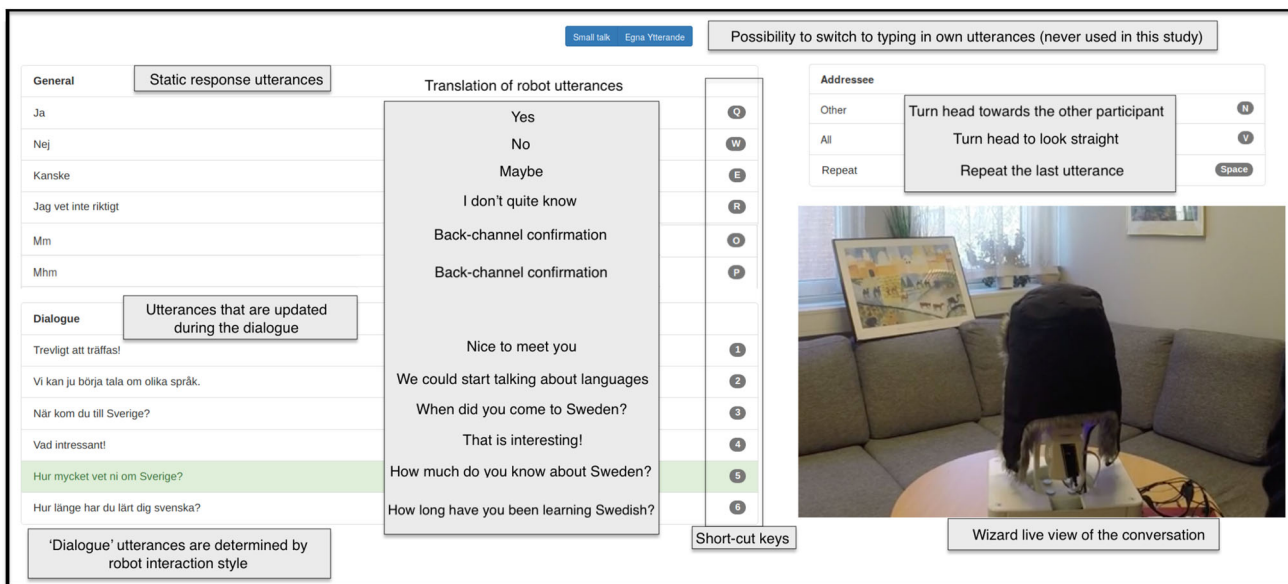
Small talk Egna Ytterande

Possibility to switch to typing in own utterances (never used in this study)

General

Static response utterances

Translation of robot utterances

| | | |
|---|---|---|
| Ja | Yes | Q |
| Nej | No | W |
| Kanske | Maybe | E |
| Jag vet inte riktigt | I don't quite know | R |
| Mm | Back-channel confirmation | O |
| Mhm | Back-channel confirmation | P |

Dialogue

Utterances that are updated during the dialogue

| | | |
|---|---|---|
| Trevligt att träffas! | Nice to meet you | 1 |
| Vi kan ju börja tala om olika språk. | We could start talking about languages | 2 |
| När kom du till Sverige? | When did you come to Sweden? | 3 |
| Vad intressant! | That is interesting! | 4 |
| Hur mycket vet ni om Sverige? | How much do you know about Sweden? | 5 |
| Hur länge har du lärt dig svenska? | How long have you been learning Swedish? | 6 |

'Dialogue' utterances are determined by robot interaction style

Short-cut keys

Addressee

| | | |
|---|---|---|
| Other | Turn head towards the other participant | N |
| All | Turn head to look straight | V |
| Repeat | Repeat the last utterance | Space |

Wizard live view of the conversation